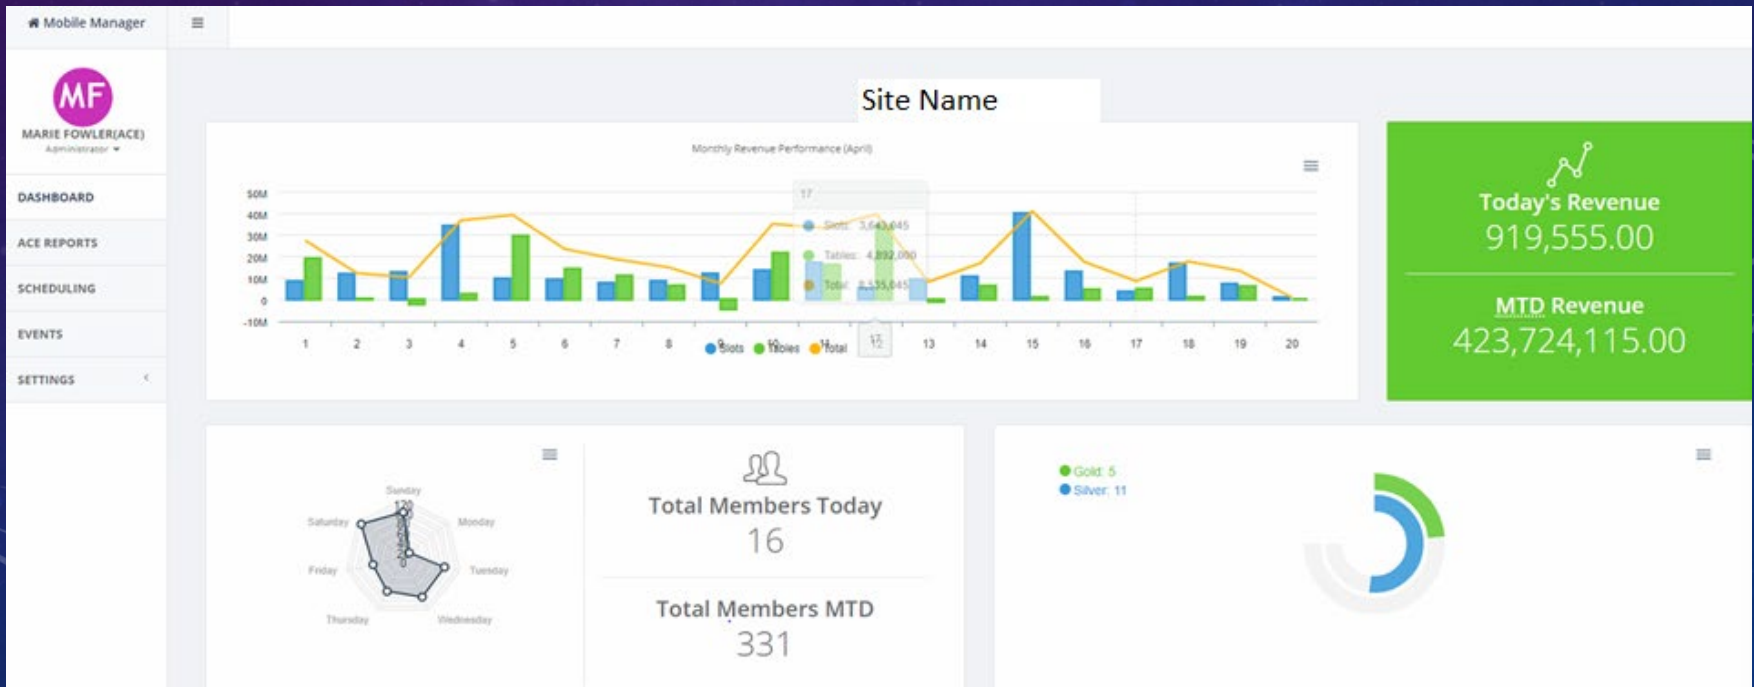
Mobile Manager

MF
MARIE FOWLER(ACE)
Administrator

DASHBOARD
ACE REPORTS
SCHEDULING
EVENTS
SETTINGS

Site Name

Monthly Revenue Performance (April)

50M
40M
30M
20M
10M
0
-10M

1 2 3 4 5 6 7 8 9 10 11 12 13 14 15 16 17 18 19 20

17
Slots: 3,643,045
Tables: 4,892,000
Total: 8,535,045

Slots Tables Total

Today's Revenue
919,555.00

MTD Revenue
423,724,115.00

Sunday
Monday
Tuesday
Wednesday
Thursday
Friday
Saturday

Total Members Today
16

Total Members MTD
331

Gold: 5
Silver: 11